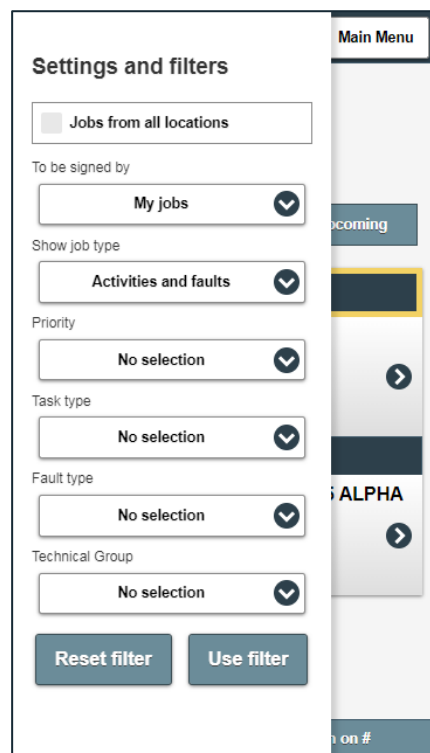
Main Menu

Settings and filters

Jobs from all locations

To be signed by

My jobs

Show job type

Activities and faults

Priority

No selection

Task type

No selection

Fault type

No selection

Technical Group

No selection

Reset filter

Use filter

pcoming

S ALPHA

n on #